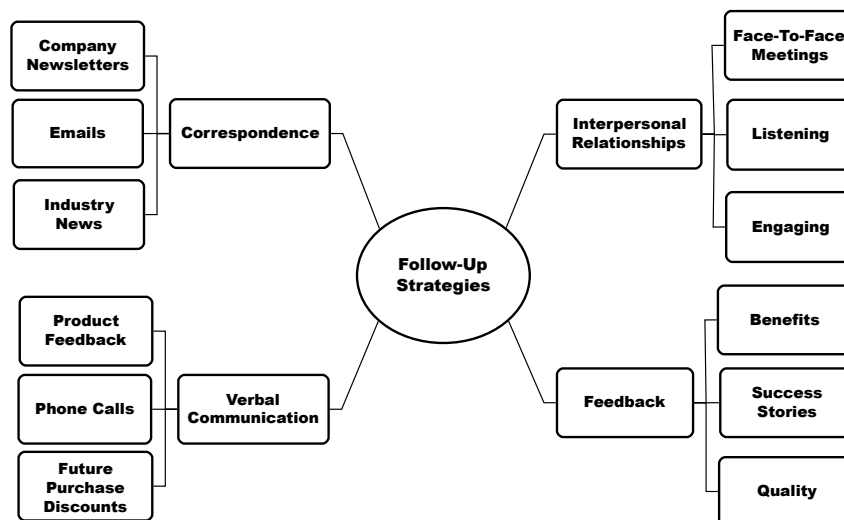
Follow-Up Strategies

Correspondence

Company Newsletters

Emails

Industry News

Interpersonal Relationships

Face-To-Face Meetings

Listening

Engaging

Verbal Communication

Product Feedback

Phone Calls

Future Purchase Discounts

Feedback

Benefits

Success Stories

Quality